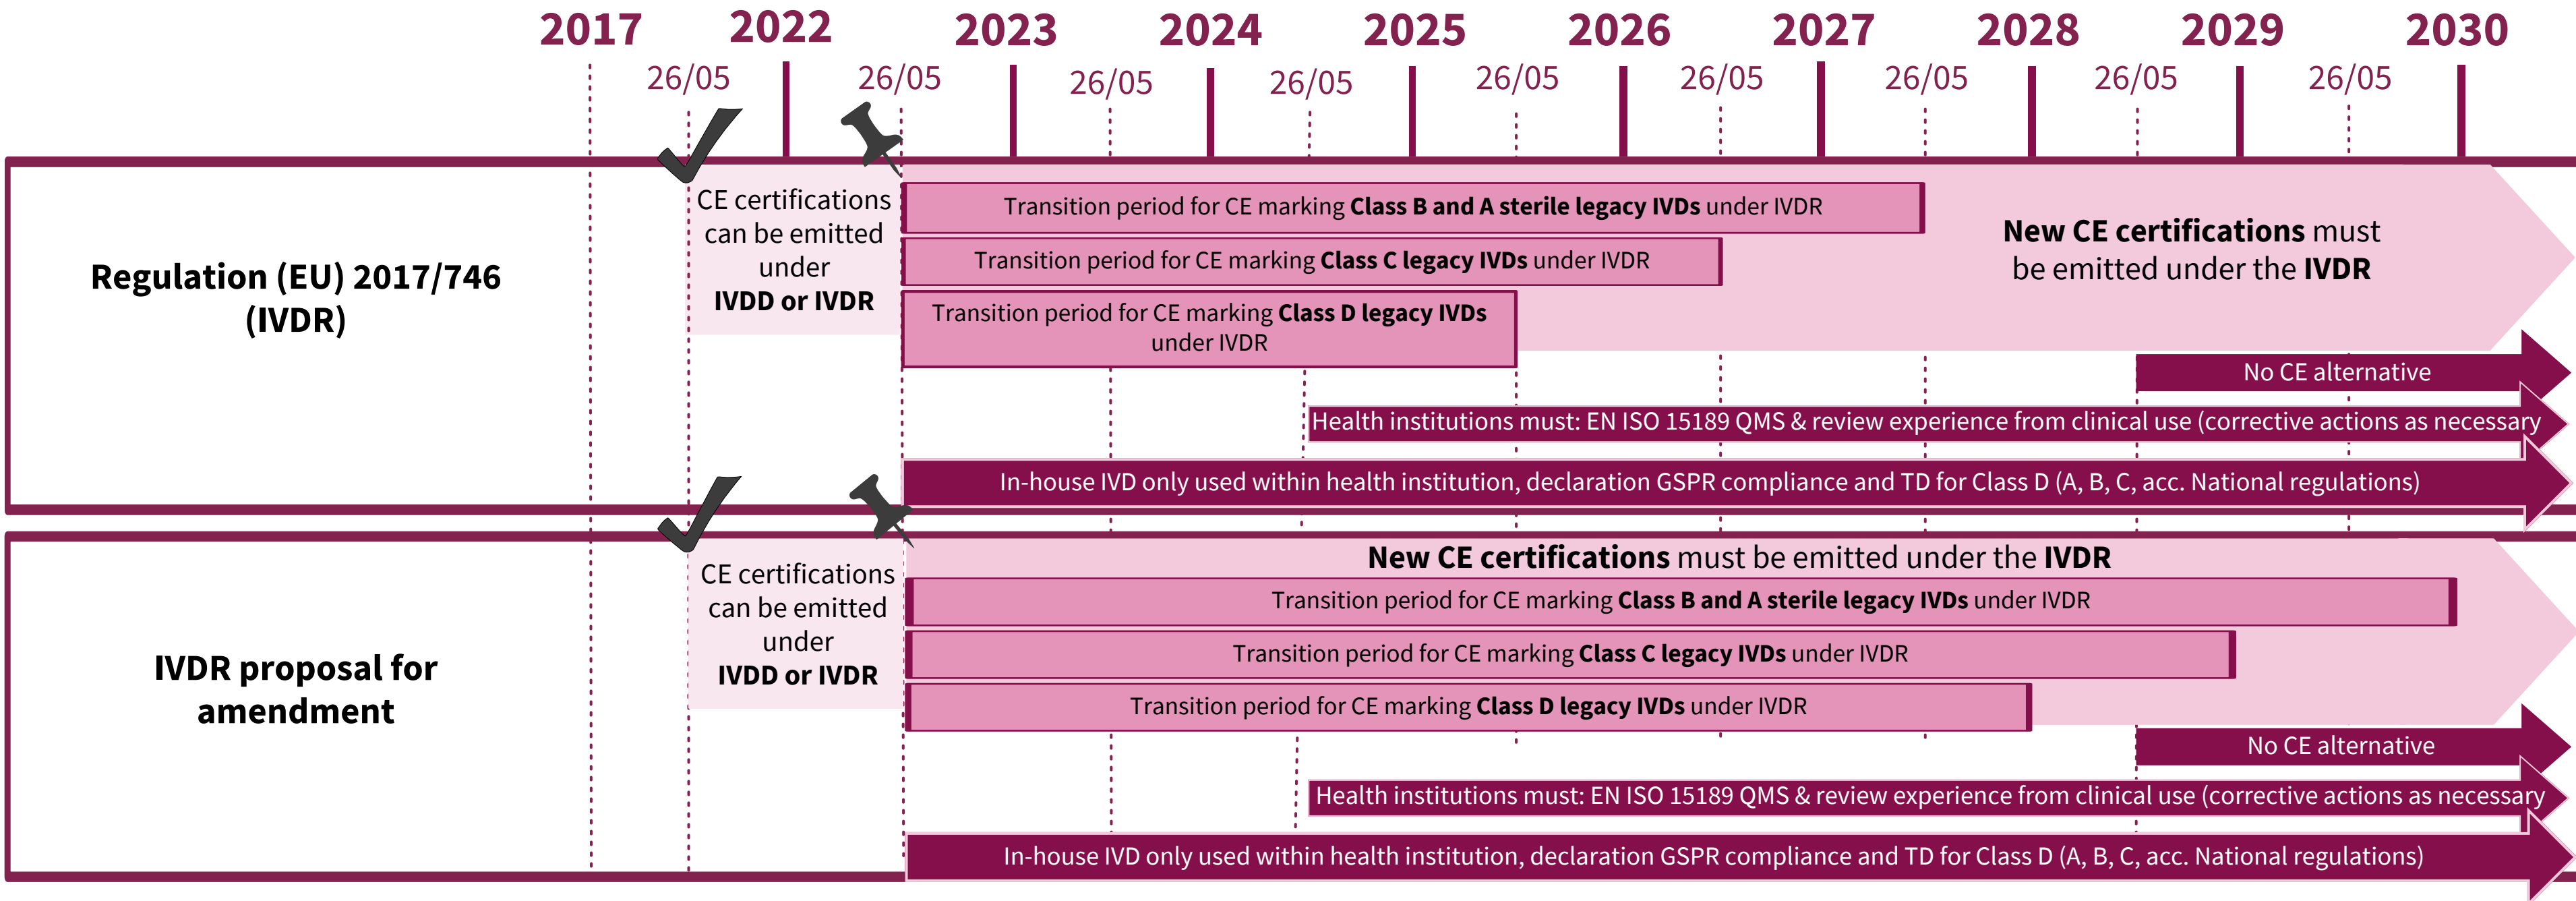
2017 2022 2023 2024 2025 2026 2027 2028 2029 2030

26/05 26/05 26/05 26/05 26/05 26/05 26/05 26/05 26/05

Regulation (EU) 2017/746 (IVDR)

CE certifications can be emitted under **IVDD or IVDR**

Transition period for CE marking **Class B and A sterile legacy IVDs** under IVDR

Transition period for CE marking **Class C legacy IVDs** under IVDR

Transition period for CE marking **Class D legacy IVDs** under IVDR

**New CE certifications** must be emitted under the **IVDR**

No CE alternative

Health institutions must: EN ISO 15189 QMS & review experience from clinical use (corrective actions as necessary

In-house IVD only used within health institution, declaration GSPR compliance and TD for Class D (A, B, C, acc. National regulations)

IVDR proposal for amendment

CE certifications can be emitted under **IVDD or IVDR**

**New CE certifications** must be emitted under the **IVDR**

Transition period for CE marking **Class B and A sterile legacy IVDs** under IVDR

Transition period for CE marking **Class C legacy IVDs** under IVDR

Transition period for CE marking **Class D legacy IVDs** under IVDR

No CE alternative

Health institutions must: EN ISO 15189 QMS & review experience from clinical use (corrective actions as necessary

In-house IVD only used within health institution, declaration GSPR compliance and TD for Class D (A, B, C, acc. National regulations)